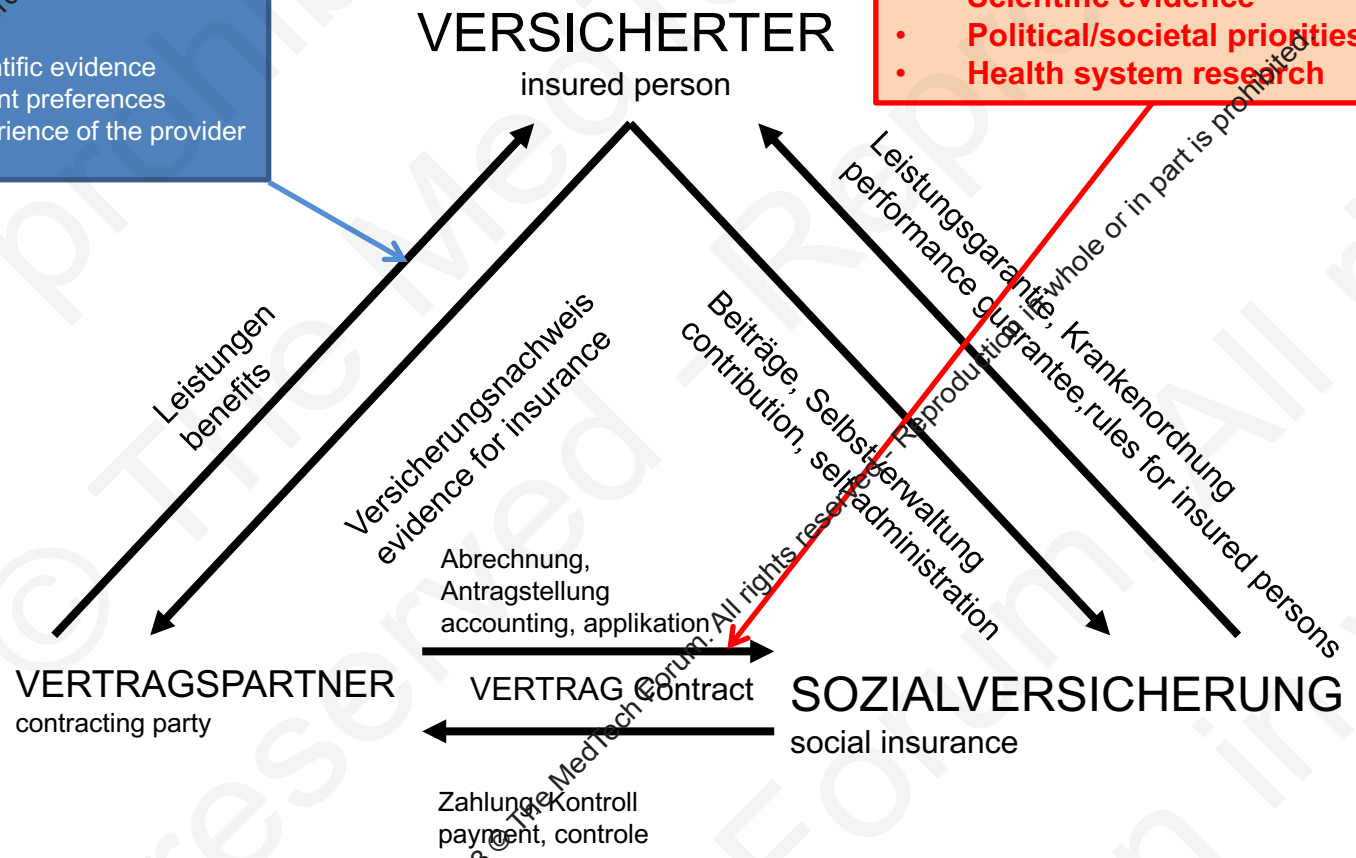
tific evidence
nt preferences
rience of the provider

VERSICHERTER
insured person

Scientific evidence
• Political/societal priorities
• Health system research

Leistungen
benefits

Versicherungsnachweis
evidence for insurance

Beiträge, Selbstverwaltung
contribution, selfadministration

Leistungsgarantie, Krankenordnung
performance guarantee,rules for insured persons

Abrechnung,
Antragstellung
accounting, applikation

VERTRAGSPARTNER
contracting party

VERTRAG Contract

SOZIALVERSICHERUNG
social insurance

Zahlung, Kontroll
payment, controle

© The MedTech Forum. All rights reserved. Reproduction in whole or in part is prohibited.